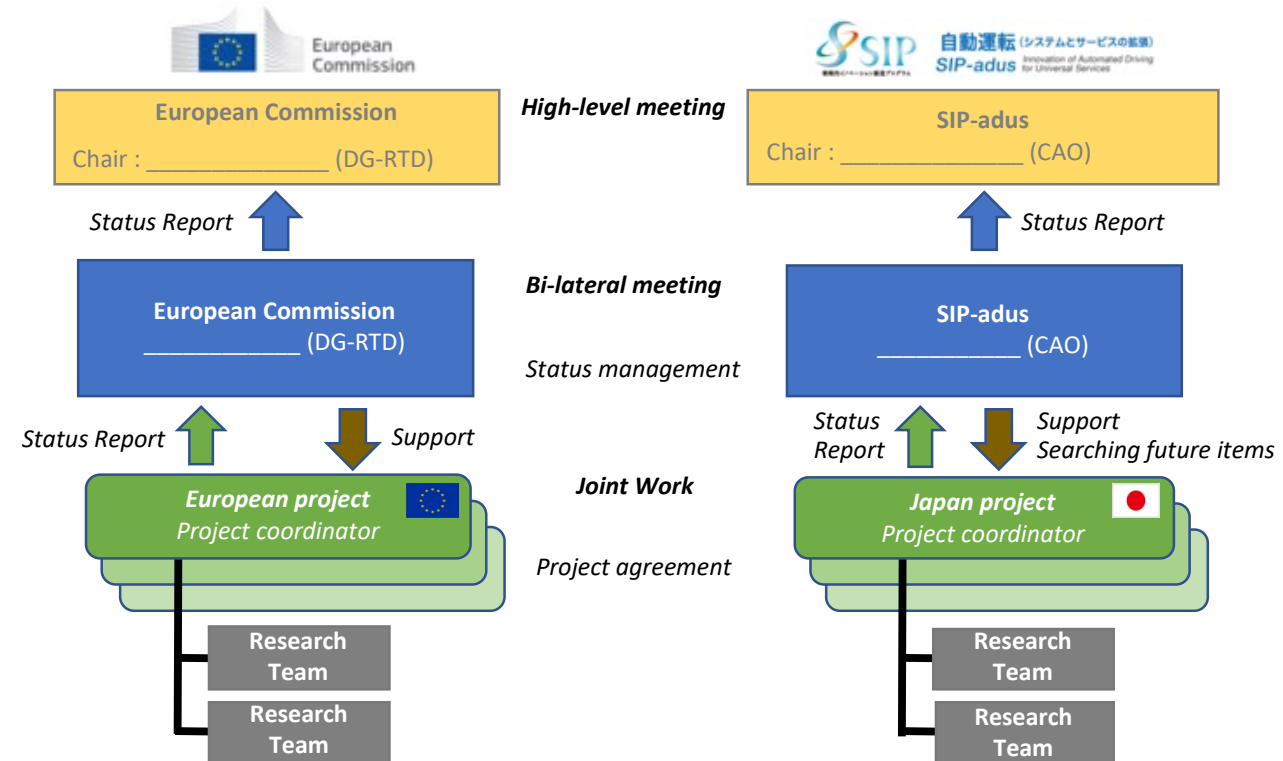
European Commission

SIP 自動運転 (システムとサービスの拡張)
SIP-adus Innovation of Automated Driving for Universal Services

European Commission
Chair : _______________ (DG-RTD)

High-level meeting

SIP-adus
Chair : _______________ (CAO)

Status Report

Status Report

Bi-lateral meeting

European Commission
____________ (DG-RTD)

Status management

SIP-adus
___________ (CAO)

Status Report

Support

Status Report

Support
Searching future items

Joint Work

European project
Project coordinator

Japan project
Project coordinator

Project agreement

Research Team

Research Team

Research Team

Research Team